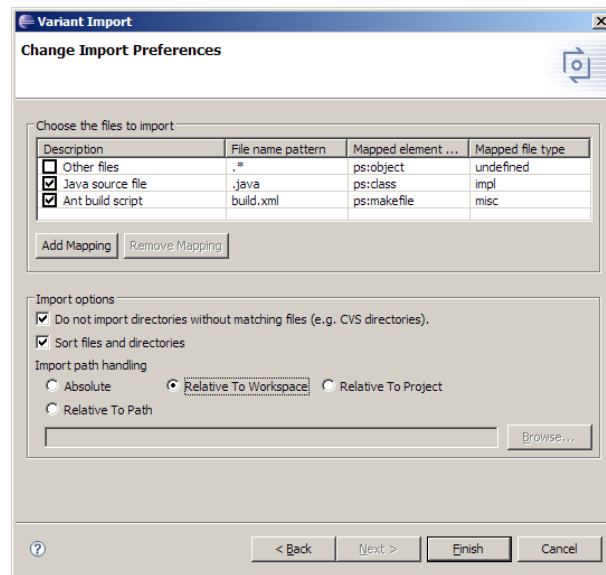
Variant Import

Change Import Preferences

Choose the files to import

| Description | File name pattern | Mapped element ... | Mapped file type |
|---|---|---|---|
| Other files | .* | ps:object | undefined |
| Java source file | .java | ps:class | impl |
| Ant build script | build.xml | ps:makefile | misc |

Add Mapping | Remove Mapping

Import options

Do not import directories without matching files (e.g. CVS directories).

Sort files and directories

Import path handling

Absolute

Relative To Workspace

Relative To Project

Relative To Path

Browse...

< Back | Next > | Finish | Cancel